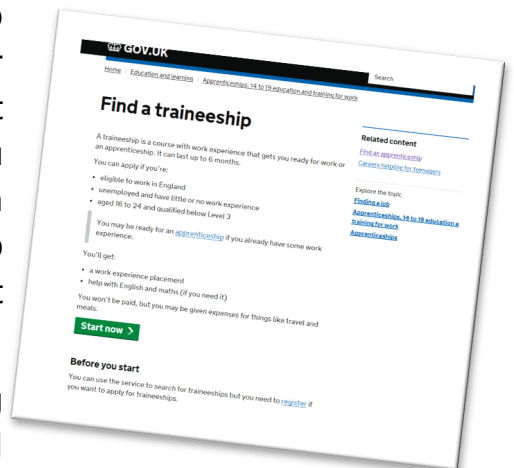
GOV.UK

Search

Home › Education and learning › Apprenticeships, 14 to 19 education and training for work

Find a traineeship

A traineeship is a course with work experience that gets you ready for work or an apprenticeship. It can last up to 6 months.

You can apply if you're:

- eligible to work in England
- unemployed and have little or no work experience
- aged 16 to 24 and qualified below Level 3

You may be ready for an apprenticeship if you already have some work experience.

You'll get:

- a work experience placement
- help with English and maths (if you need it)

You won't be paid, but you may be given expenses for things like travel and meals.

Start now >

Before you start

You can use the service to search for traineeships but you need to register if you want to apply for traineeships.

Related content

Find an apprenticeship

Careers helpline for teenagers

Explore the topic

Finding a job

Apprenticeships, 14 to 19 education and training for work

Apprenticeships